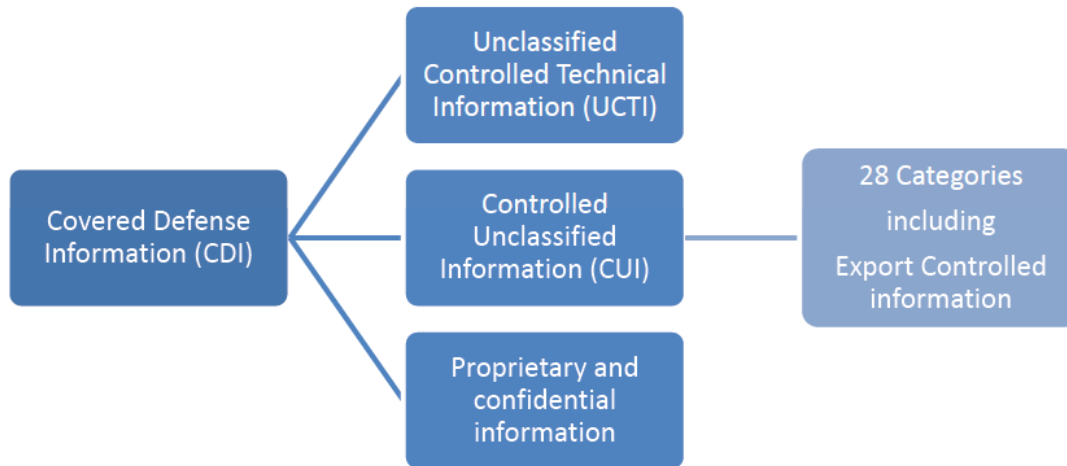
Covered Defense Information (CDI)

Unclassified Controlled Technical Information (UCTI)

Controlled Unclassified Information (CUI)

Proprietary and confidential information

28 Categories including Export Controlled information